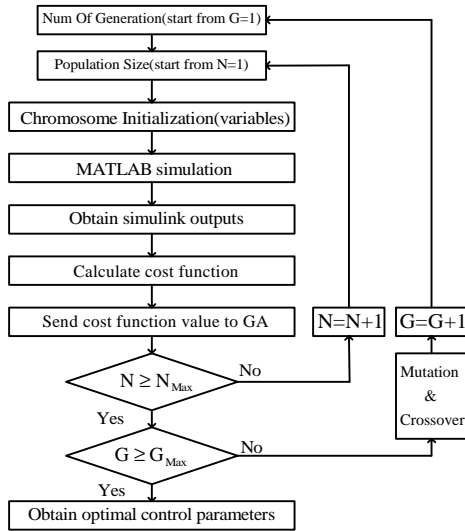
Num Of Generation(start from G=1)

Population Size(start from N=1)

Chromosome Initialization(variables)

MATLAB simulation

Obtain simulink outputs

Calculate cost function

Send cost function value to GA

N=N+1

G=G+1

$N \geq N_{Max}$

No

Mutation & Crossover

Yes

$G \geq G_{Max}$

No

Yes

Obtain optimal control parameters